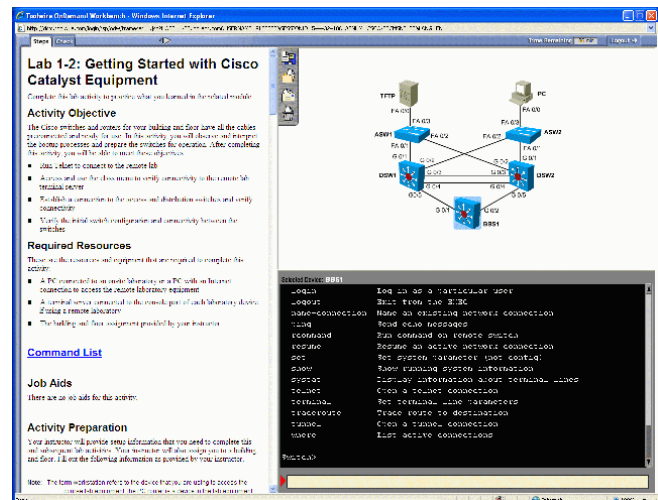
Toolwire Onlinemod Workbench - Windows Internet Explorer

Steps Chart

Time Remaining
Logout

Lab 1-2: Getting Started with Cisco Catalyst Equipment

Complete this lab activity to practice what you learned in the related module.

Activity Objective

The Cisco switches and routers for your building and floor have all the cables preinstalled and ready for use. In this activity, you will observe and integrate the boot processes and prepare the switches for operation. After completing this activity, you will be able to meet these objectives:

- Use Telnet to connect to the remote lab
- Access and use the class menu to verify connectivity to the remote lab terminal server
- Establish a connection to the access and distribution switches and verify connectivity
- Verify the initial switch configuration and connectivity between the switches

Required Resources

These are the resources and equipment that are required to complete this activity:

- A PC connected to an onsite laboratory or a PC with an Internet connection to access the remote laboratory equipment
- A terminal server connected to the console port of each laboratory device, if using a remote laboratory
- The building and floor assignment provided by your instructor

Command List

Job Aids

There are no job aids for this activity.

Activity Preparation

Your instructor will provide setup information that you need to complete this and subsequent lab activities. Your instructor will also assign you a building and floor. Fill out the following information as provided by your instructor.

Note: The term workstation refers to the device that you are using to access the

TFTP
PC
FA 0/0
FA 0/0
FA 0/3
FA 0/3
ASW1
ASW2
FA 0/2
FA 0/2
FA 0/1
FA 0/1
G 0/1
G 0/1
G 0/2
G 0/2
DSW1
DSW2
G 0/4
G 0/4
G 0/3
G 0/3
G 0/1
G 0/2
BBS1

Selected Device: BBS1

login Log in as a particular user
logout Exit from the EXEC
name-connection Name an existing network connection
ping Send echo messages
rcommand Run command on remote switch
resume Resume an active network connection
set Set system parameter (not config)
show Show running system information
systat Display information about terminal lines
telnet Open a telnet connection
terminal Set terminal line parameters
traceroute Trace route to destination
tunnel Open a tunnel connection
where List active connections

Switch>